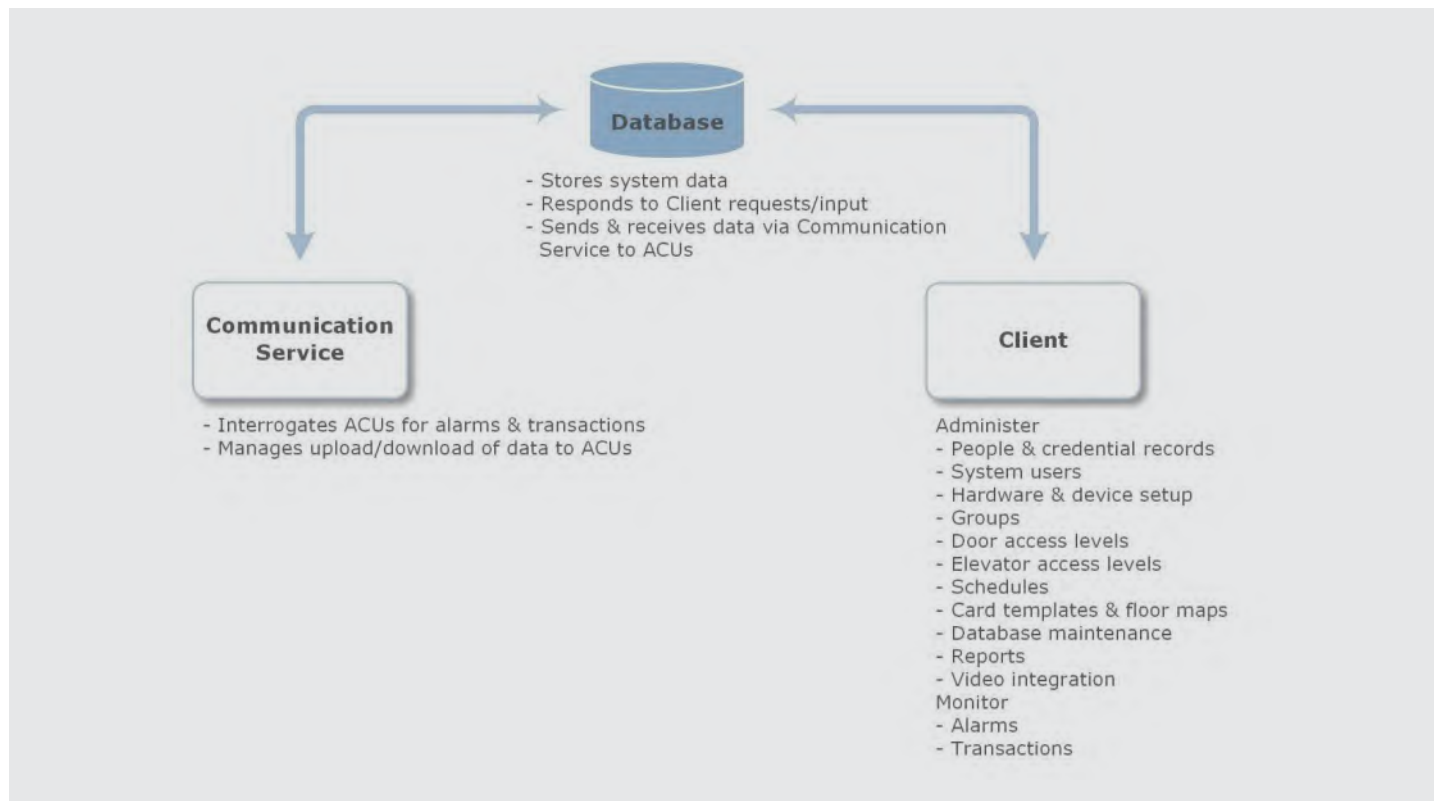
Database

- Stores system data
- Responds to Client requests/input
- Sends & receives data via Communication Service to ACUs

Communication Service

- Interrogates ACUs for alarms & transactions
- Manages upload/download of data to ACUs

Client

Administer
- People & credential records
- System users
- Hardware & device setup
- Groups
- Door access levels
- Elevator access levels
- Schedules
- Card templates & floor maps
- Database maintenance
- Reports
- Video integration
Monitor
- Alarms
- Transactions